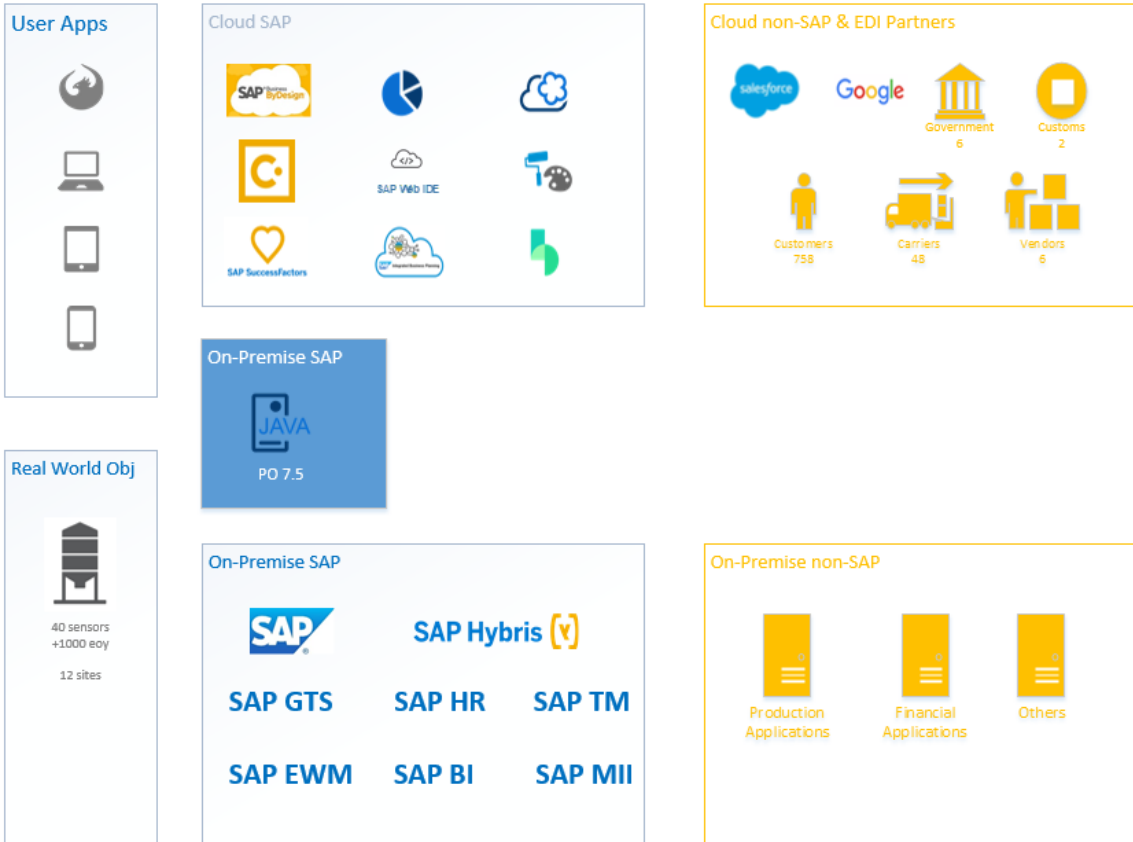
User Apps

Cloud SAP

SAP Business ByDesign

SAP Web IDE

SAP SuccessFactors

Integrated Business Planning

Cloud non-SAP & EDI Partners

salesforce

Google

Government
6

Customs
2

Customers
758

Carriers
48

Vendors
6

On-Premise SAP

JAVA

PO 7.5

Real World Obj

40 sensors
+1000 eoy

12 sites

On-Premise SAP

SAP

SAP Hybris

SAP GTS

SAP HR

SAP TM

SAP EWM

SAP BI

SAP MII

On-Premise non-SAP

Production Applications

Financial Applications

Others